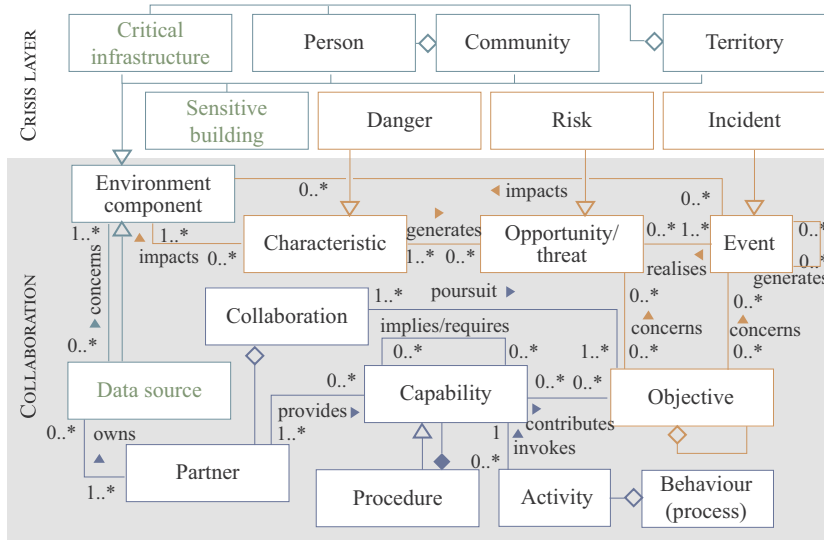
CRISIS LAYER

Critical infrastructure

Person

Community

Territory

Sensitive building

Danger

Risk

Incident

COLLABORATION

Environment component

0..*

◂ impacts

0..*

Characteristic

generates

Opportunity/ threat

0..*

1..*

Event

0..*

0..*

generates

1..*

1..*

impacts

0..*

1..*

0..*

realises

concerns

Collaboration

1..*

poursuit ▸

0..*

0..*

implies/requires

concerns

concerns

0..*

0..*

0..*

0..*

1..*

0..*

0..*

0..*

Data source

Capability

Objective

provides ▸

1..*

contributes

0..*

owns

1

invokes

0..*

Partner

1..*

Procedure

Activity

Behaviour (process)